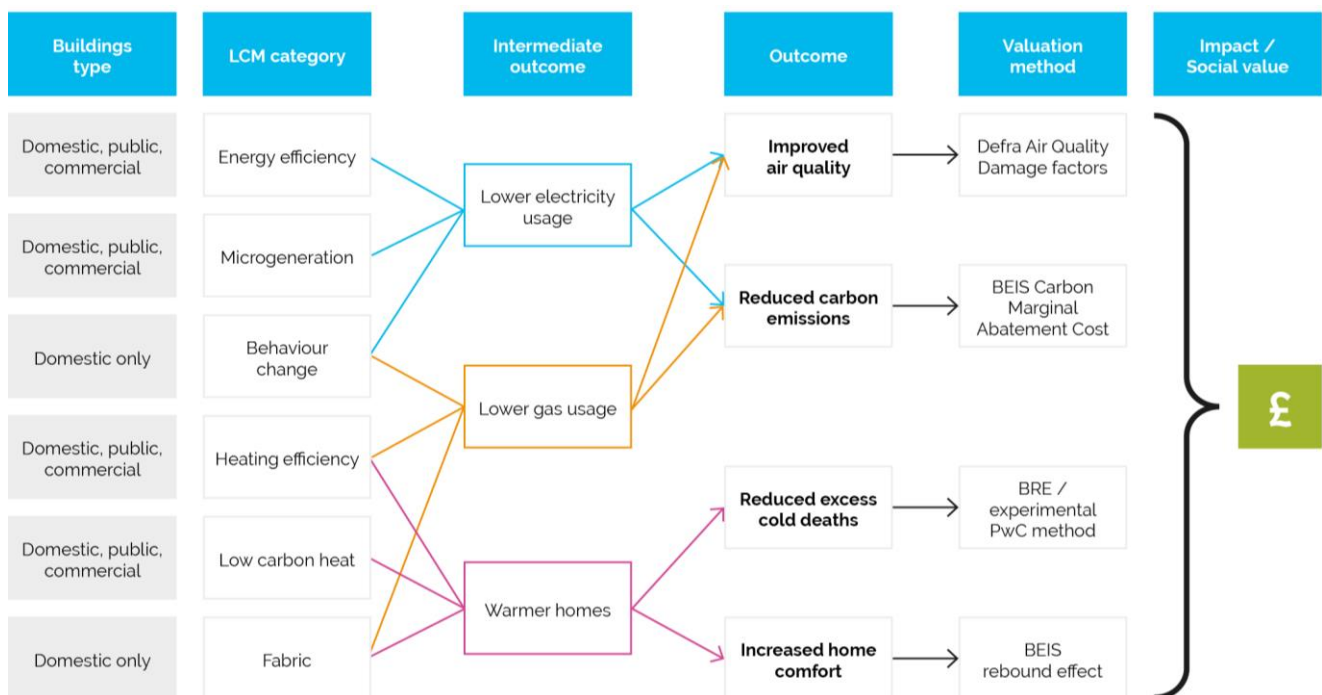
Buildings type

LCM category

Intermediate outcome

Outcome

Valuation method

Impact / Social value

Domestic, public, commercial

Energy efficiency

Domestic, public, commercial

Microgeneration

Domestic only

Behaviour change

Domestic, public, commercial

Heating efficiency

Domestic, public, commercial

Low carbon heat

Domestic only

Fabric

Lower electricity usage

Lower gas usage

Warmer homes

Improved air quality

Reduced carbon emissions

Reduced excess cold deaths

Increased home comfort

Defra Air Quality Damage factors

BEIS Carbon Marginal Abatement Cost

BRE / experimental PwC method

BEIS rebound effect

£